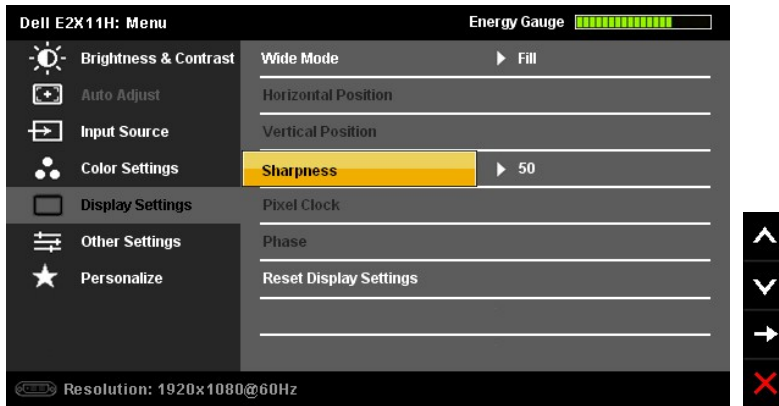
Dell E2X11H: Menu

Energy Gauge

Brightness & Contrast

Auto Adjust

Input Source

Color Settings

Display Settings

Other Settings

Personalize

Wide Mode

Fill

Horizontal Position

Vertical Position

Sharpness

50

Pixel Clock

Phase

Reset Display Settings

Resolution: 1920x1080@60Hz